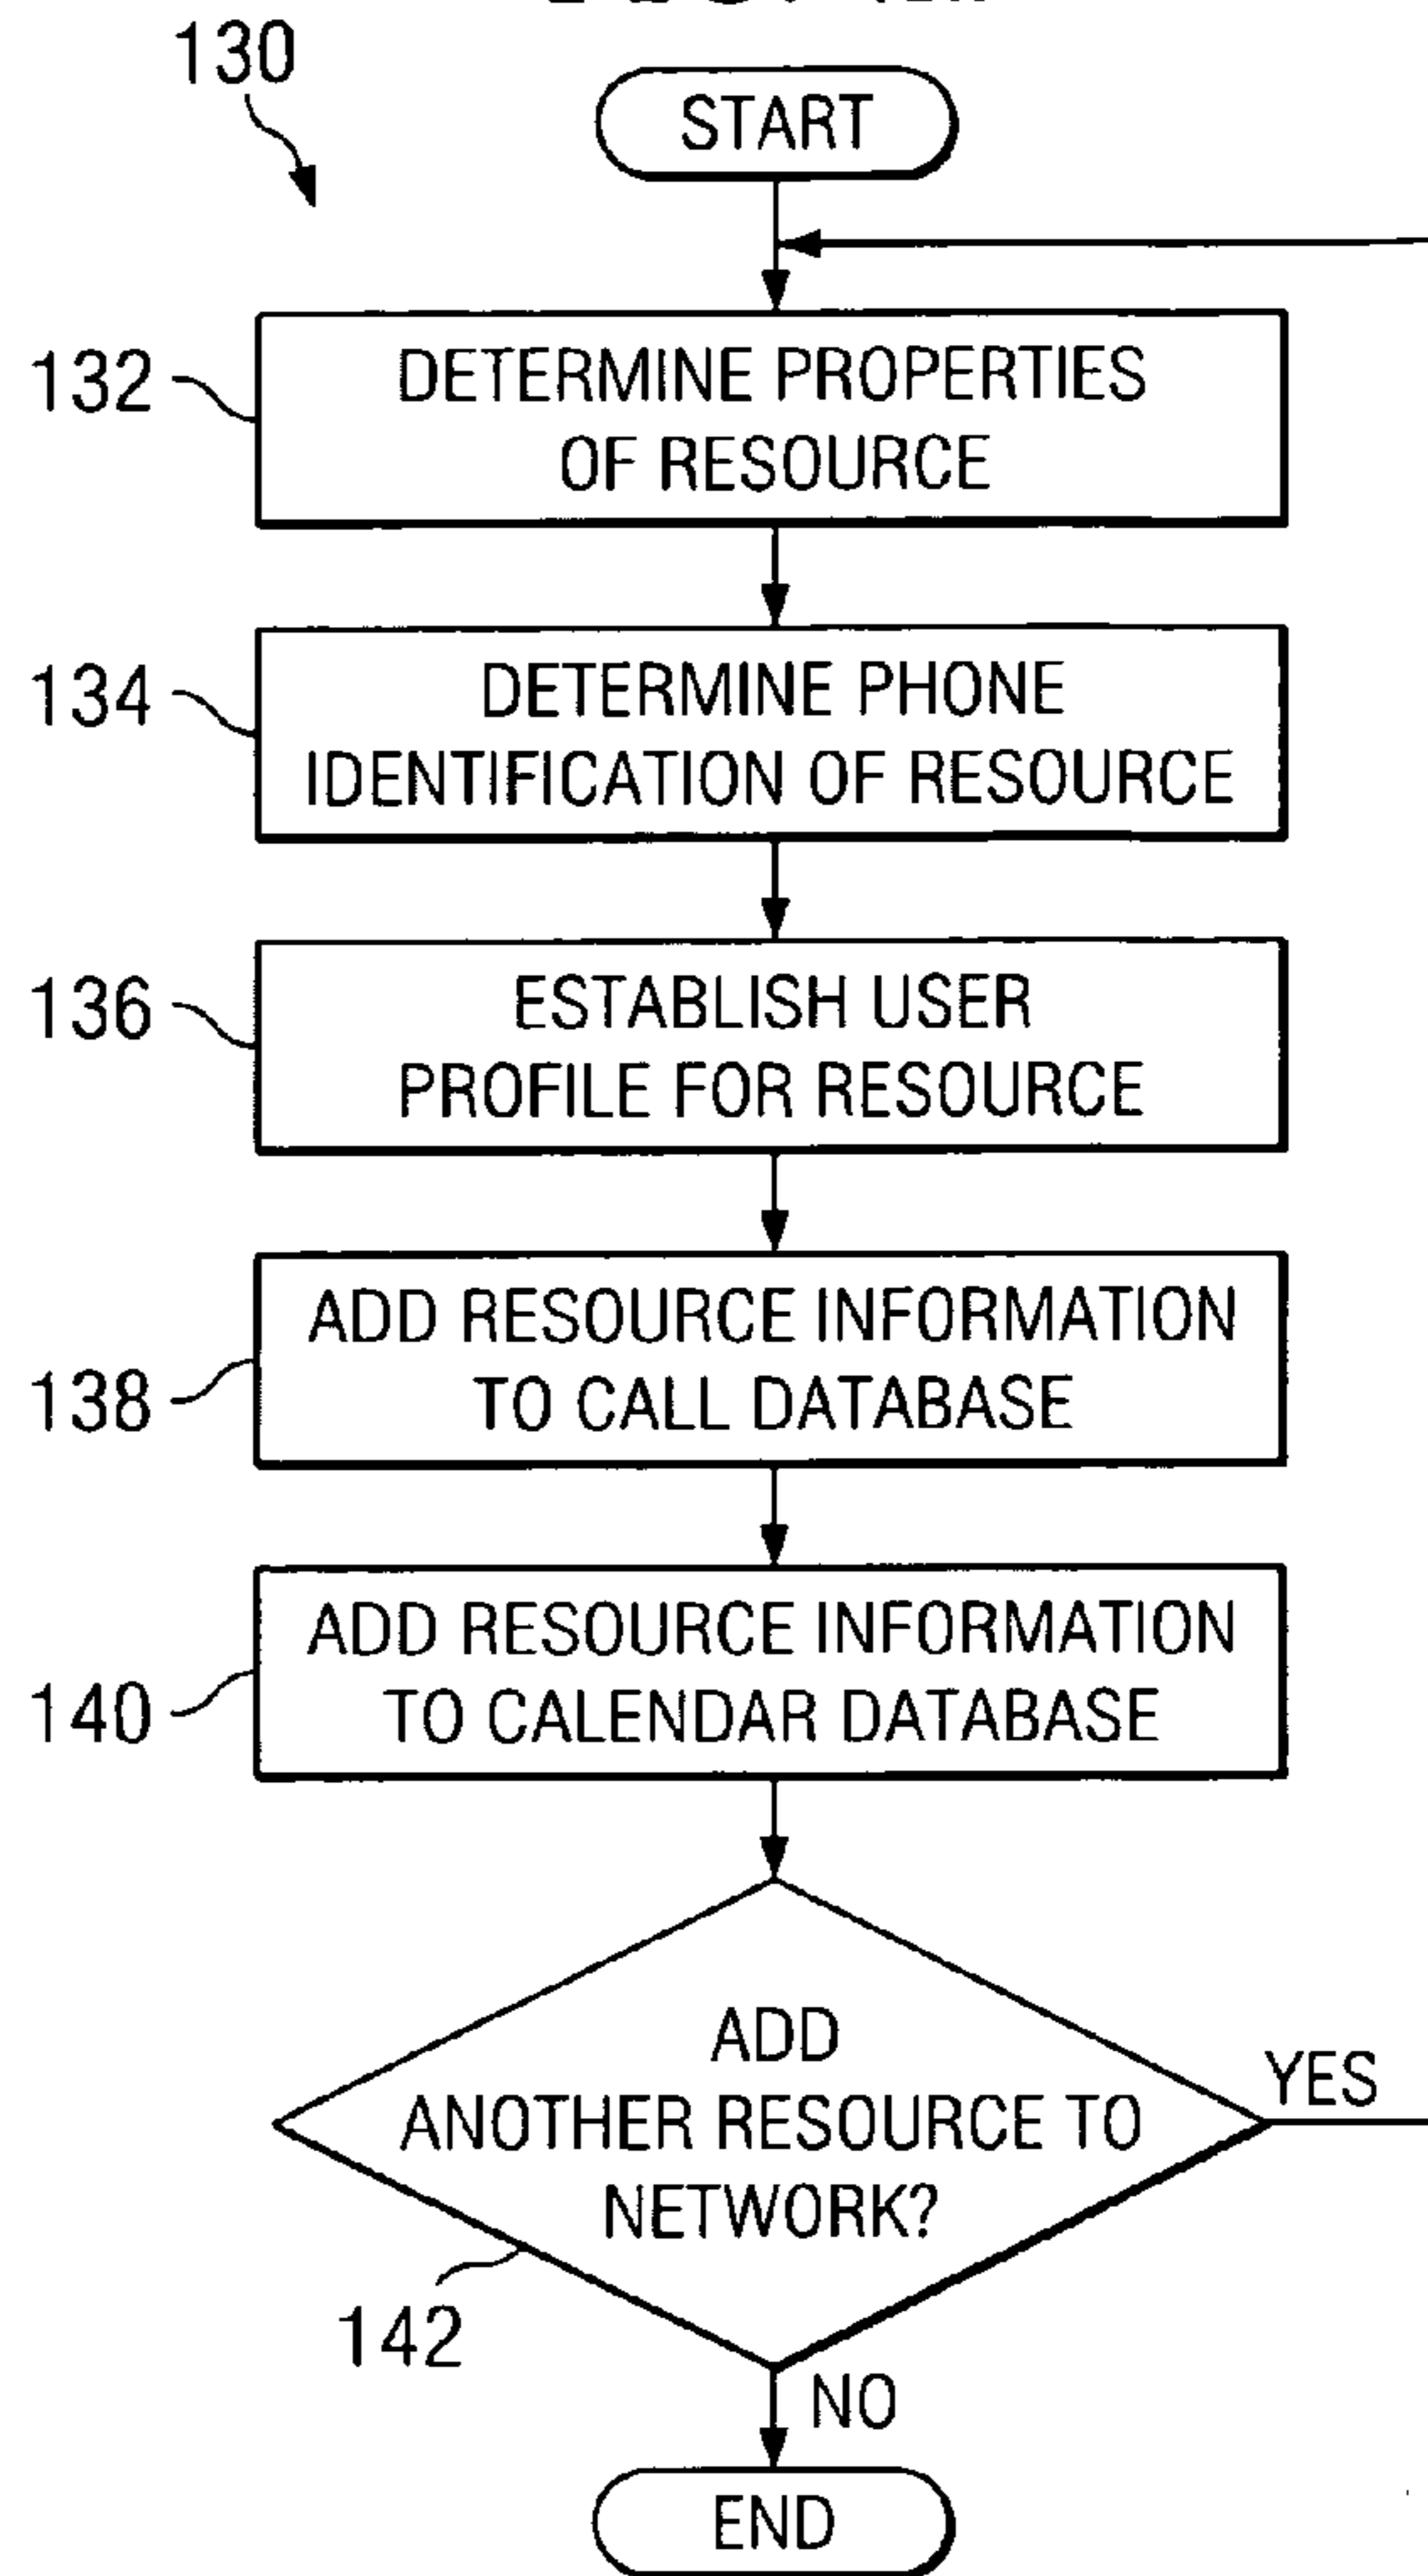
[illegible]

130

START

132 DETERMINE PROPERTIES OF RESOURCE

134 DETERMINE PHONE IDENTIFICATION OF RESOURCE

136 ESTABLISH USER PROFILE FOR RESOURCE

138 ADD RESOURCE INFORMATION TO CALL DATABASE

140 ADD RESOURCE INFORMATION TO CALENDAR DATABASE

ADD ANOTHER RESOURCE TO NETWORK?

YES

142

NO

END